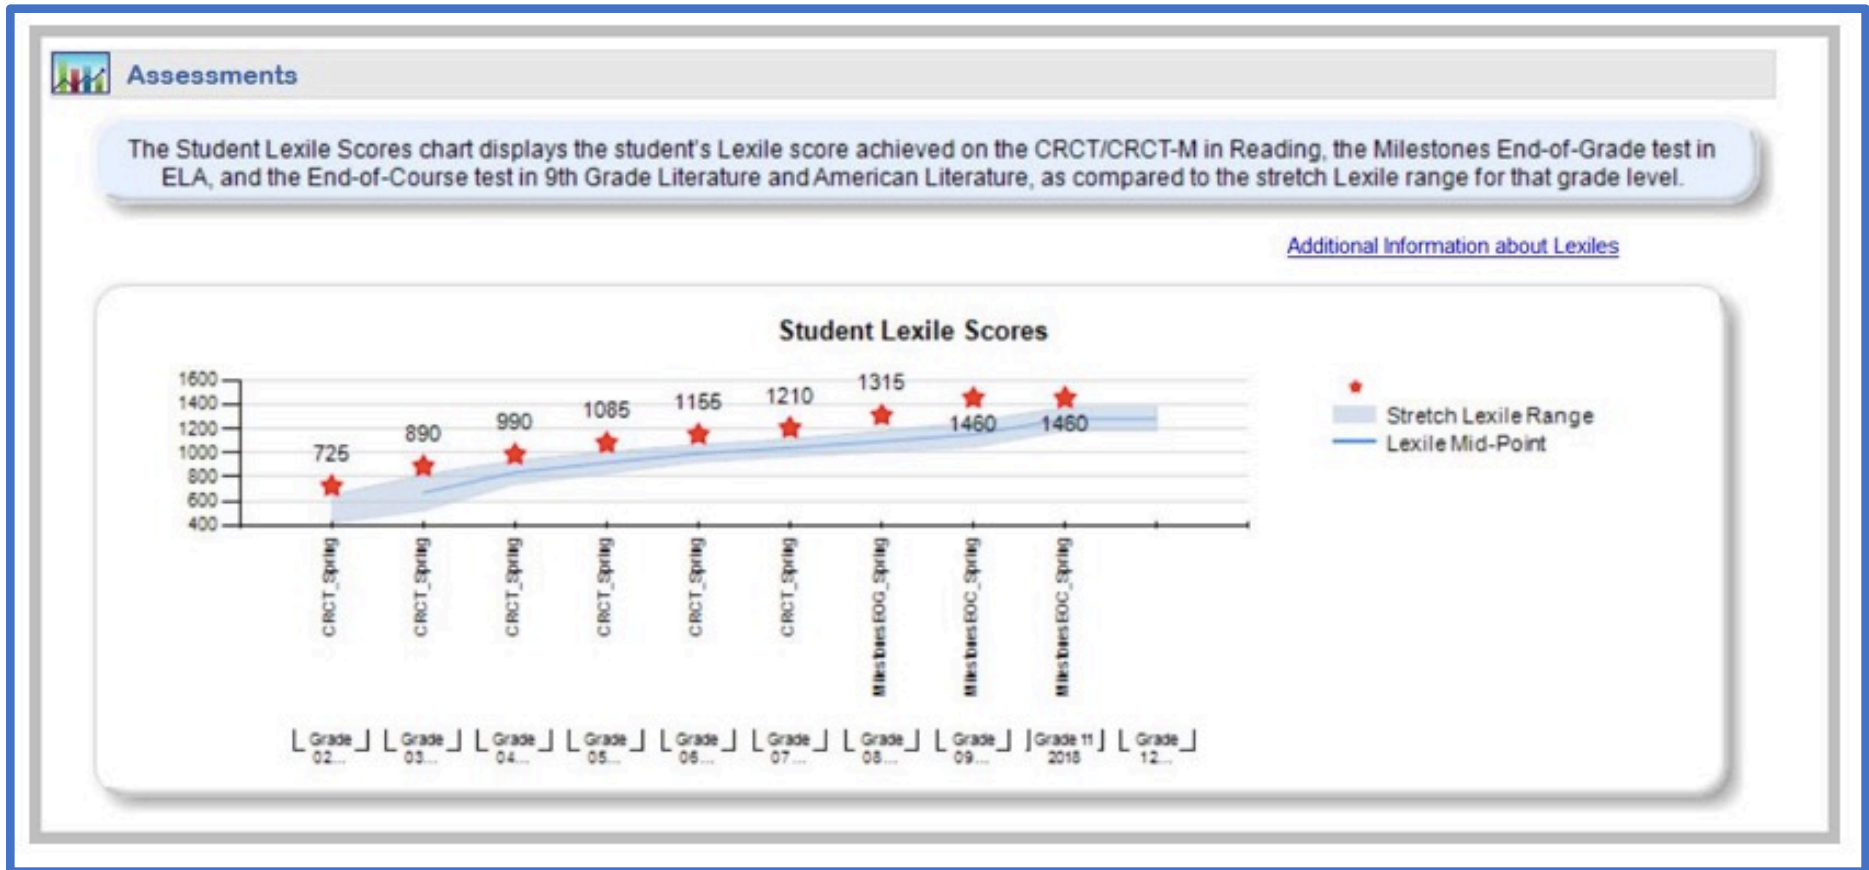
Assessments

The Student Lexile Scores chart displays the student's Lexile score achieved on the CRCT/CRCT-M in Reading, the Milestones End-of-Grade test in ELA, and the End-of-Course test in 9th Grade Literature and American Literature, as compared to the stretch Lexile range for that grade level.

Additional Information about Lexiles

Student Lexile Scores

1600
1400
1200
1000
800
600
400

725
890
990
1085
1155
1210
1315
1460
1460

CRCT_Spring
CRCT_Spring
CRCT_Spring
CRCT_Spring
CRCT_Spring
CRCT_Spring
MilestonesEOG_Spring
MilestonesEOC_Spring
MilestonesEOC_Spring

Grade 02...
Grade 03...
Grade 04...
Grade 05...
Grade 06...
Grade 07...
Grade 08...
Grade 09...
Grade 11 2018
Grade 12...

Stretch Lexile Range
Lexile Mid-Point